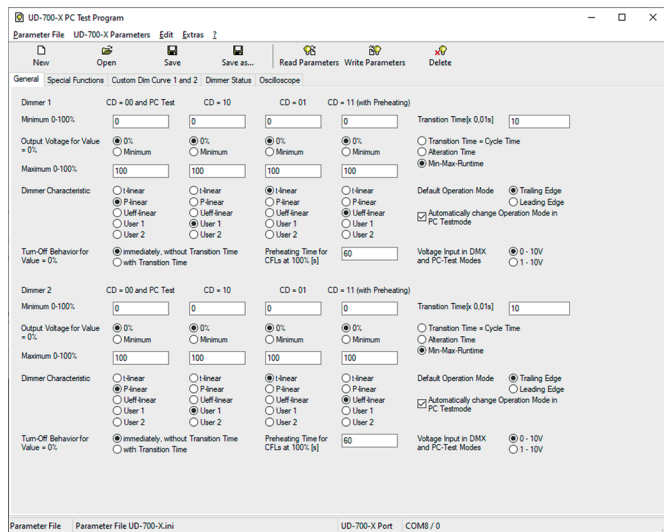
UD-700-X PC Test Program

Parameter File UD-700-X Parameters Edit Extras ?

New Open Save Save as... Read Parameters Write Parameters Delete

General Special Functions Custom Dim Curve 1 and 2 Dimmer Status Oscilloscope

Dimmer 1 CD = 00 and PC Test CD = 10 CD = 01 CD = 11 (with Preheating)

Minimum 0-100% 0 0 0 0 Transition Time[x 0,01s] 10

Output Voltage for Value = 0% 0% Minimum 0% Minimum 0% Minimum 0% Minimum Transition Time = Cycle Time Alteration Time Min-Max-Runtime

Maximum 0-100% 100 100 100 100

Dimmer Characteristic I-linear P-linear Ueff-linear User 1 User 2 I-linear P-linear Ueff-linear User 1 User 2 I-linear P-linear Ueff-linear User 1 User 2 I-linear P-linear Ueff-linear User 1 User 2

Default Operation Mode Trailing Edge Leading Edge

Automatically change Operation Mode in PC Testmode

Turn-Off Behavior for Value = 0% immediately, without Transition Time with Transition Time

Preheating Time for CFLs at 100% [s] 60

Voltage Input in DMX and PC-Test Modes 0 - 10V 1 - 10V

Dimmer 2 CD = 00 and PC Test CD = 10 CD = 01 CD = 11 (with Preheating)

Minimum 0-100% 0 0 0 0 Transition Time[x 0,01s] 10

Output Voltage for Value = 0% 0% Minimum 0% Minimum 0% Minimum 0% Minimum Transition Time = Cycle Time Alteration Time Min-Max-Runtime

Maximum 0-100% 100 100 100 100

Dimmer Characteristic I-linear P-linear Ueff-linear User 1 User 2 I-linear P-linear Ueff-linear User 1 User 2 I-linear P-linear Ueff-linear User 1 User 2 I-linear P-linear Ueff-linear User 1 User 2

Default Operation Mode Trailing Edge Leading Edge

Automatically change Operation Mode in PC Testmode

Turn-Off Behavior for Value = 0% immediately, without Transition Time with Transition Time

Preheating Time for CFLs at 100% [s] 60

Voltage Input in DMX and PC-Test Modes 0 - 10V 1 - 10V

Parameter File Parameter File UD-700-X.ini UD-700-X Port COM8 / 0